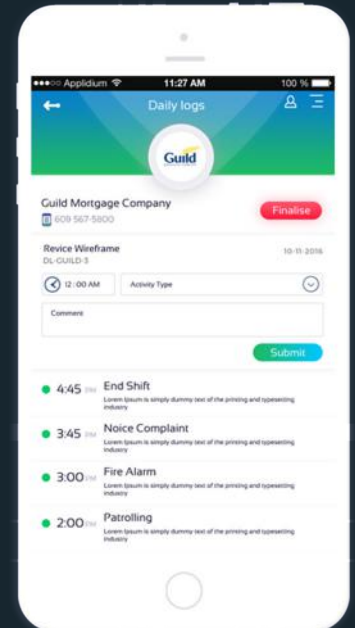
●●●○○ Applidium 11:27 AM 100 %

Daily logs

Guild

Guild Mortgage Company
609 567-5800

Finalise

Revice Wireframe
DL-GUILD-3

10-11-2016

12 : 00 AM

Activity Type

Comment

Submit

4:45 PM End Shift
Lorem Ipsum is simply dummy text of the printing and typesetting industry

3:45 PM Noice Complaint
Lorem Ipsum is simply dummy text of the printing and typesetting industry

3:00 PM Fire Alarm
Lorem Ipsum is simply dummy text of the printing and typesetting industry

2:00 PM Patrolling
Lorem Ipsum is simply dummy text of the printing and typesetting industry